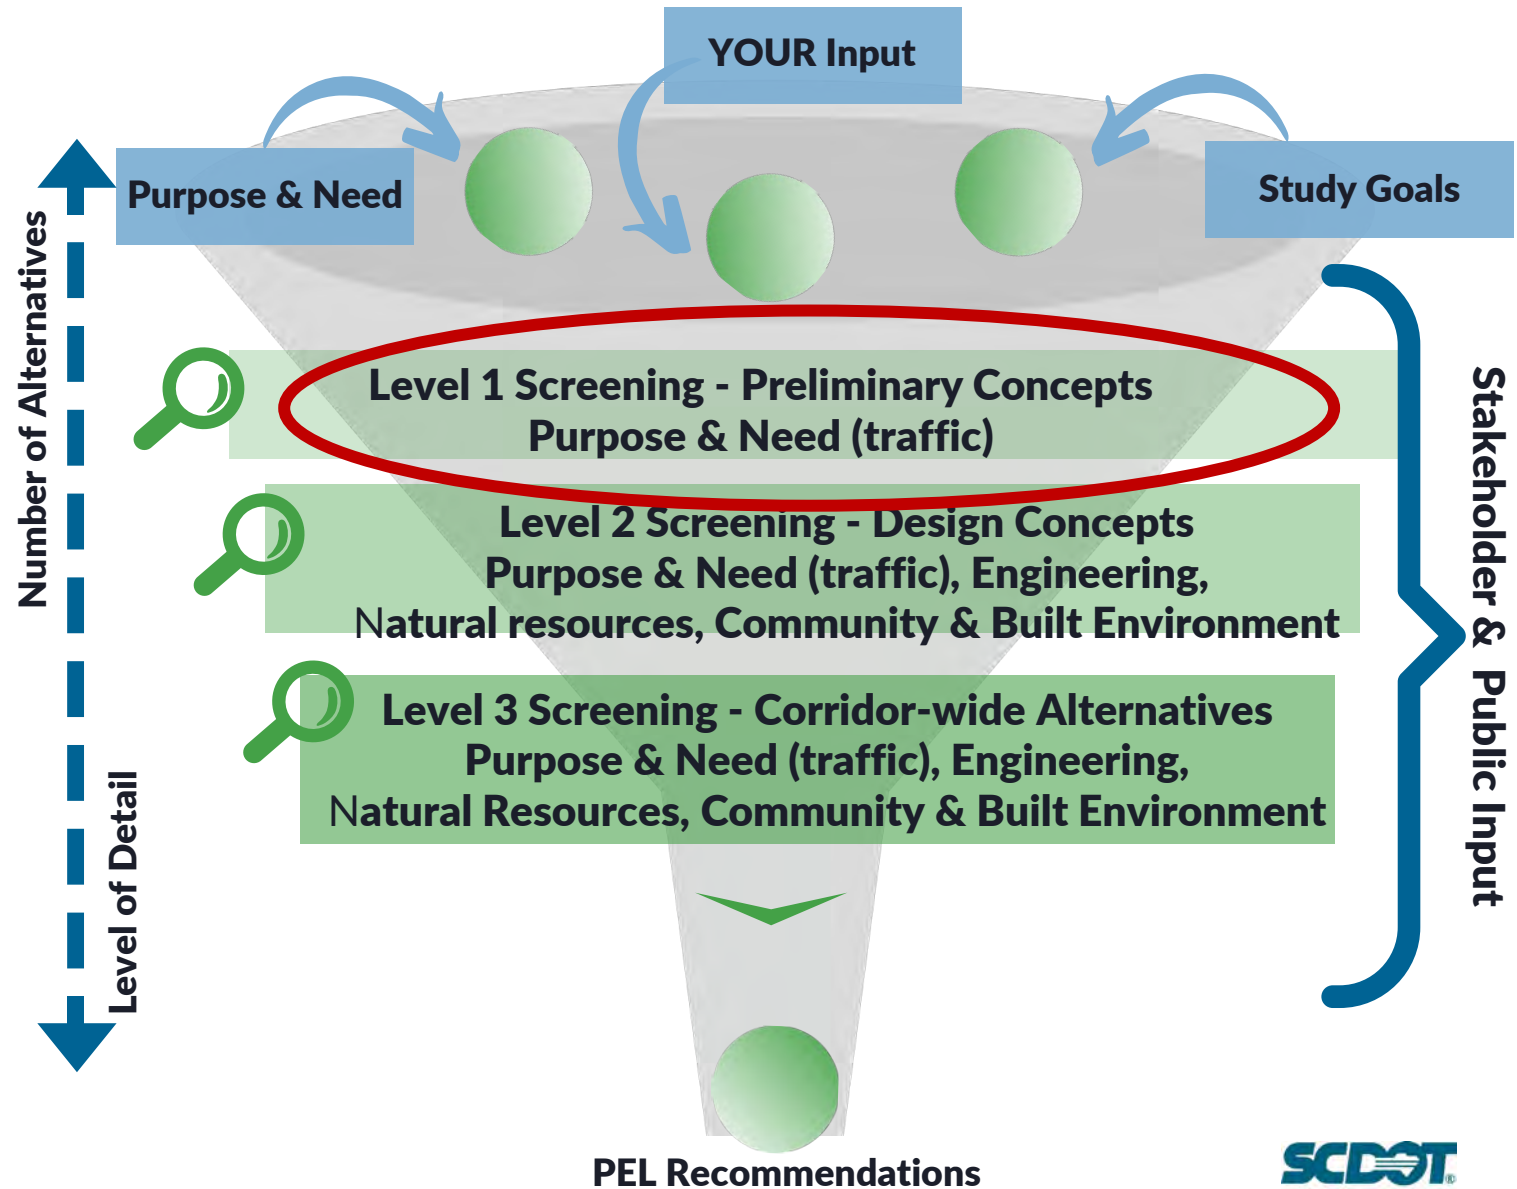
YOUR Input

Purpose & Need

Study Goals

Number of Alternatives

Level of Detail

Level 1 Screening - Preliminary Concepts
Purpose & Need (traffic)

Level 2 Screening - Design Concepts
Purpose & Need (traffic), Engineering,
Natural resources, Community & Built Environment

Level 3 Screening - Corridor-wide Alternatives
Purpose & Need (traffic), Engineering,
Natural Resources, Community & Built Environment

Stakeholder & Public Input

PEL Recommendations

SCDOT